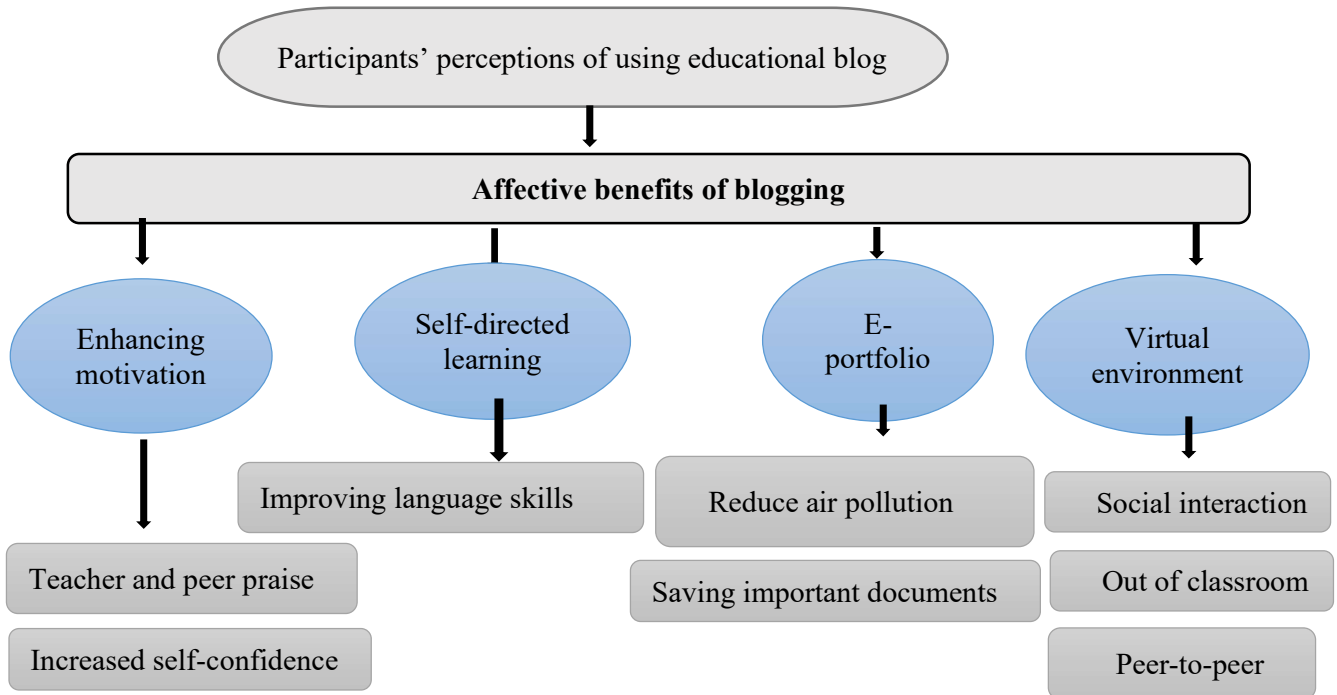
Participants' perceptions of using educational blog

**Affective benefits of blogging**

Enhancing motivation

Self-directed learning

E-portfolio

Virtual environment

Improving language skills

Reduce air pollution

Social interaction

Teacher and peer praise

Saving important documents

Out of classroom

Increased self-confidence

Peer-to-peer